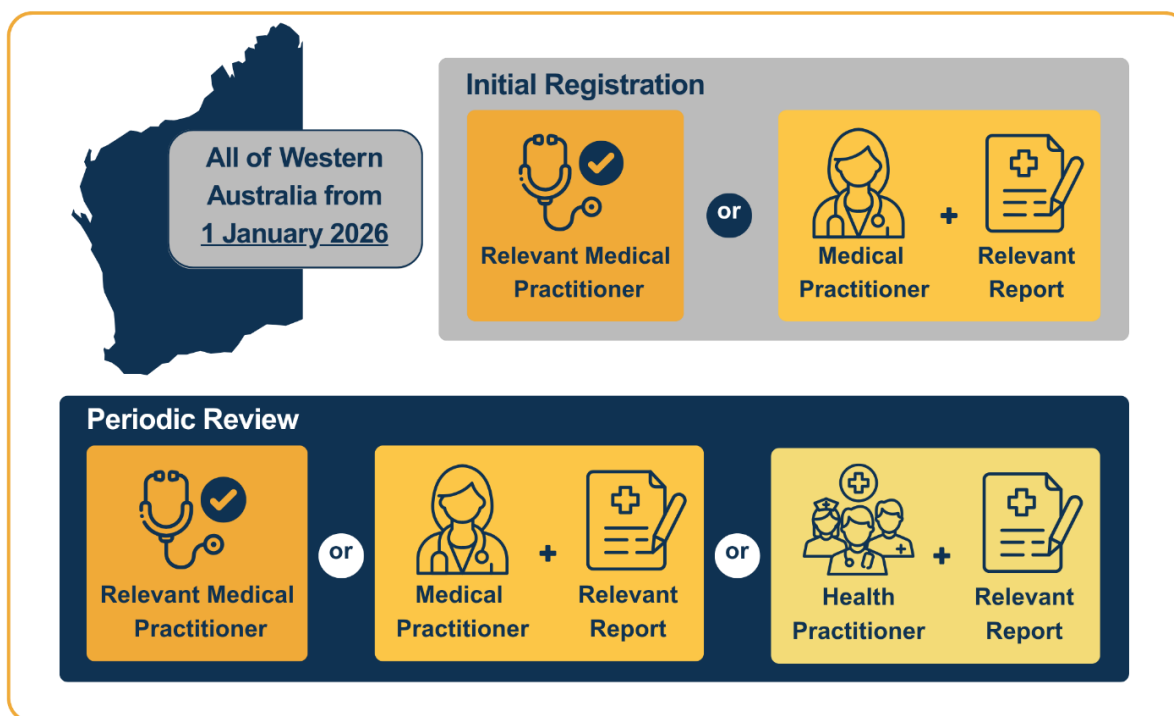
All of Western Australia from 1 January 2026

Initial Registration

Relevant Medical Practitioner

or

Medical Practitioner

+

Relevant Report

Periodic Review

Relevant Medical Practitioner

or

Medical Practitioner

+

Relevant Report

or

Health Practitioner

+

Relevant Report